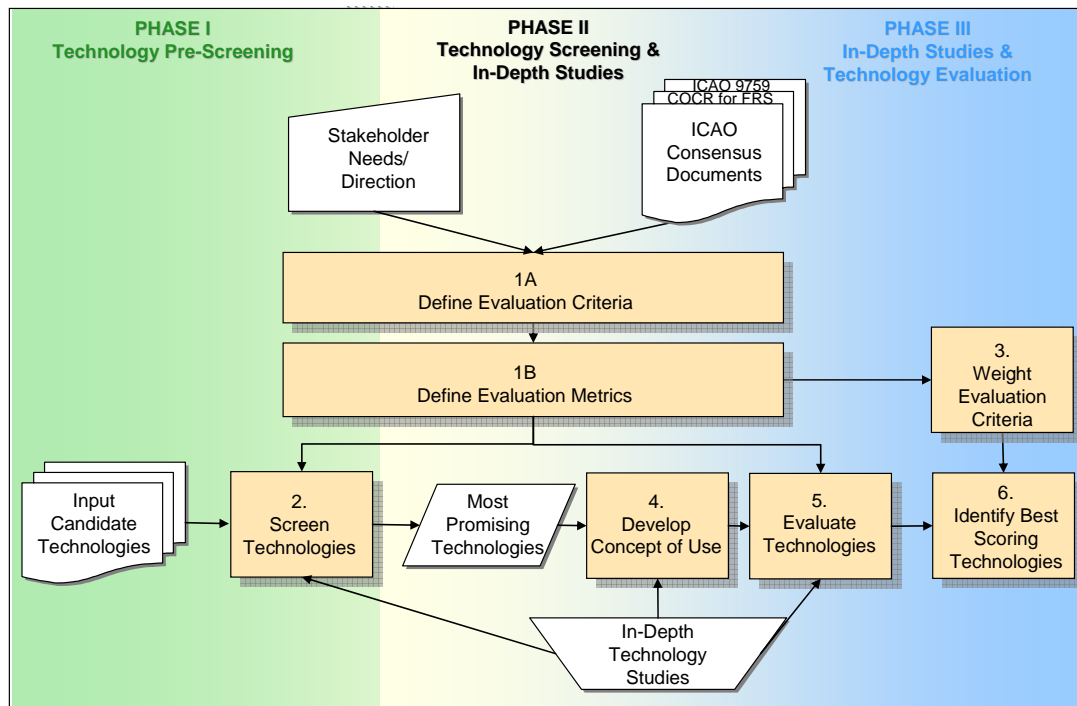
PHASE I
Technology Pre-Screening

PHASE II
Technology Screening & In-Depth Studies

PHASE III
In-Depth Studies & Technology Evaluation

Stakeholder Needs/ Direction

ICAO 9759

COCR for FRS

ICAO Consensus Documents

1A
Define Evaluation Criteria

1B
Define Evaluation Metrics

3.
Weight Evaluation Criteria

Input Candidate Technologies

2.
Screen Technologies

Most Promising Technologies

4.
Develop Concept of Use

5.
Evaluate Technologies

6.
Identify Best Scoring Technologies

In-Depth Technology Studies